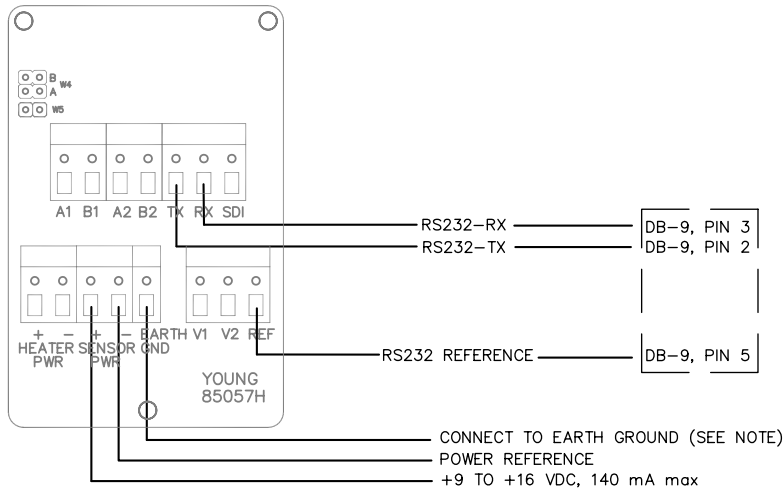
B W4
A
W5

A1 B1 A2 B2 TX RX SDI

RS232-RX
DB-9, PIN 3
RS232-TX
DB-9, PIN 2

+ − + − EARTH V1 V2 REF
HEATER SENSOR GND
PWR PWR

RS232 REFERENCE
DB-9, PIN 5

YOUNG
85057H

CONNECT TO EARTH GROUND (SEE NOTE)
POWER REFERENCE
+9 TO +16 VDC, 140 mA max